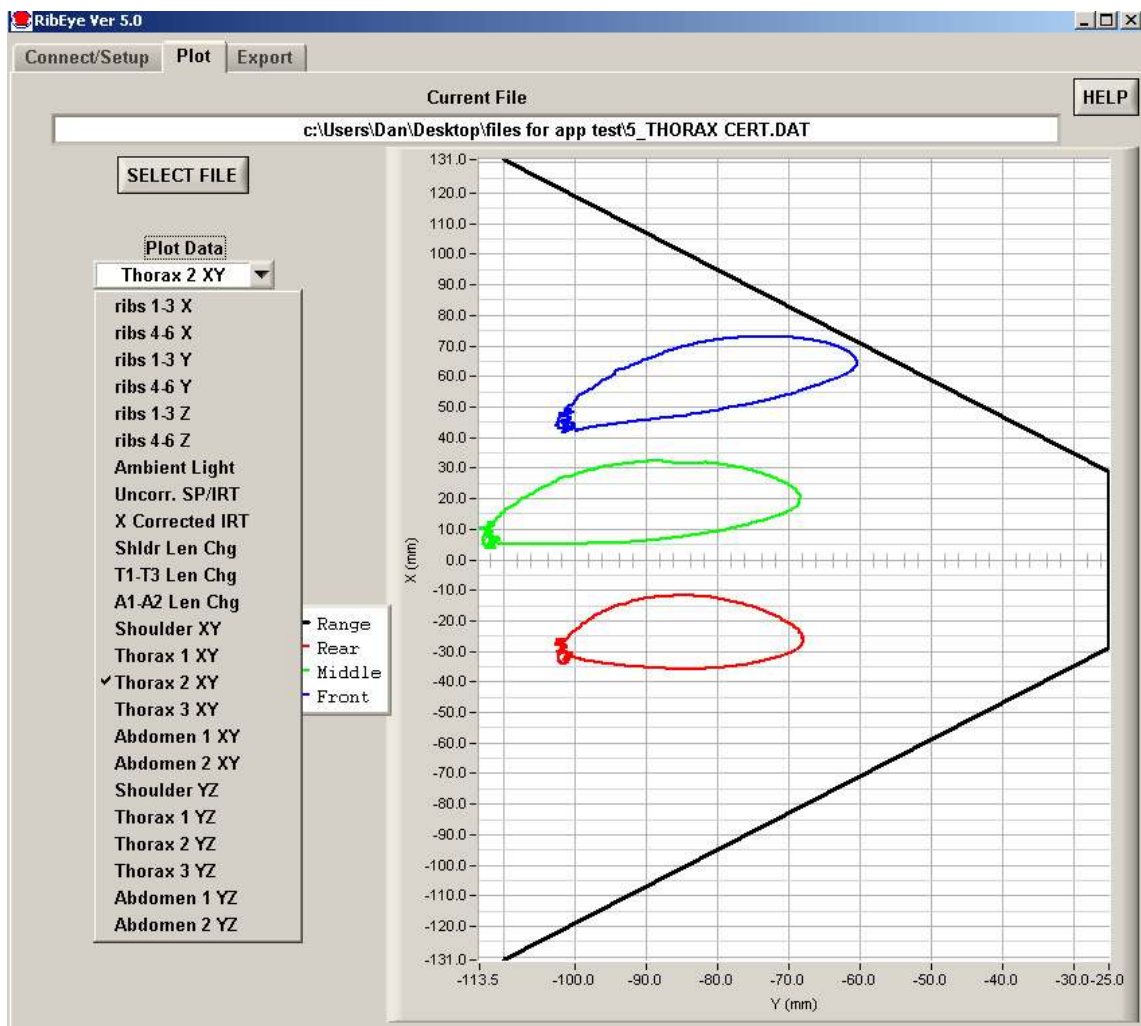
RibEye Ver 5.0

Connect/Setup | Plot | Export

Current File

HELP

c:\Users\Dan\Desktop\files for app test\5_THORAX CERT.DAT

SELECT FILE

Plot Data

Thorax 2 XY

ribs 1-3 X
ribs 4-6 X
ribs 1-3 Y
ribs 4-6 Y
ribs 1-3 Z
ribs 4-6 Z
Ambient Light
Uncorr. SP/IRT
X Corrected IRT
Shldr Len Chg
T1-T3 Len Chg
A1-A2 Len Chg
Shoulder XY
Thorax 1 XY
✓Thorax 2 XY
Thorax 3 XY
Abdomen 1 XY
Abdomen 2 XY
Shoulder YZ
Thorax 1 YZ
Thorax 2 YZ
Thorax 3 YZ
Abdomen 1 YZ
Abdomen 2 YZ

Range
Rear
Middle
Front

131.0
120.0
110.0
100.0
90.0
80.0
70.0
60.0
50.0
40.0
30.0
20.0
10.0
0.0
-10.0
-20.0
-30.0
-40.0
-50.0
-60.0
-70.0
-80.0
-90.0
-100.0
-110.0
-120.0
-131.0

X (mm)

-113.5
-100.0
-90.0
-80.0
-70.0
-60.0
-50.0
-40.0
-30.0
-25.0

Y (mm)